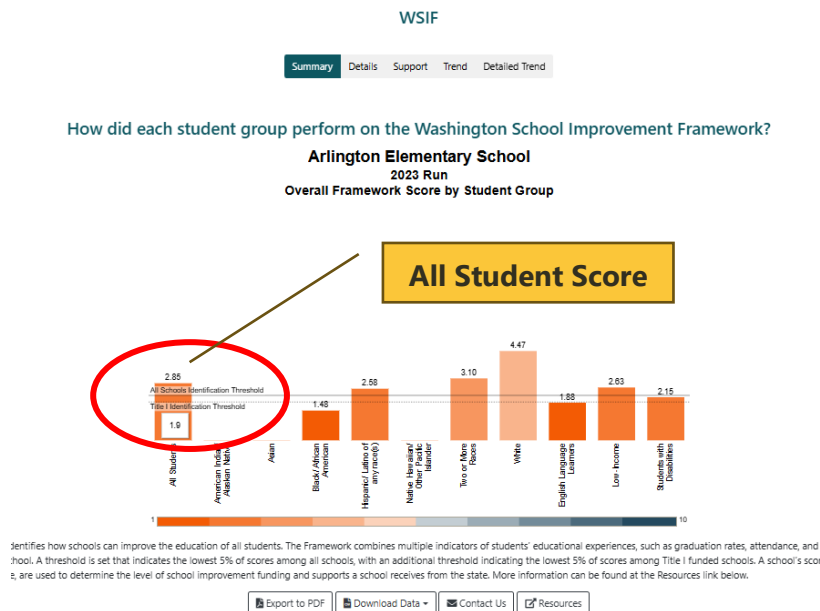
WSIF

Summary Details Support Trend Detailed Trend

How did each student group perform on the Washington School Improvement Framework?

Arlington Elementary School
2023 Run
Overall Framework Score by Student Group

All Student Score

2.85
All Schools Identification Threshold
Title I Identification Threshold
1.9

| All Students | American Indian/ Alaskan Native | Asian | Black / African American | Hispanic / Latino of any race(s) | Native Hawaiian/ Other Pacific Islander | Two or More Races | White | English Language Learners | Low-Income | Students with Disabilities |
|---|---|---|---|---|---|---|---|---|---|---|
| 2.85 | | | 1.48 | 2.58 | | 3.10 | 4.47 | 1.88 | 2.63 | 2.15 |

1 10

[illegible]dentifies how schools can improve the education of all students. The Framework combines multiple indicators of students' educational experiences, such as graduation rates, attendance, and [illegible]chool. A threshold is set that indicates the lowest 5% of scores among all schools, with an additional threshold indicating the lowest 5% of scores among Title I funded schools. A school's scor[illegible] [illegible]e, are used to determine the level of school improvement funding and supports a school receives from the state. More information can be found at the Resources link below.

Export to PDF Download Data Contact Us Resources